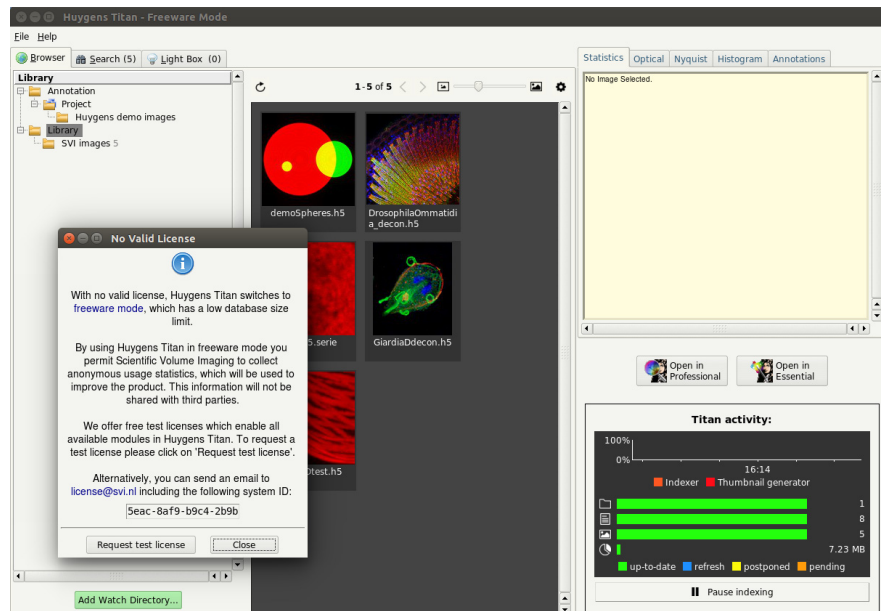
Huygens Titan - Freeware Mode

File Help

Browser Search (5) Light Box (0)

Library
Annotation
Project
Huygens demo images
Library
SVI images 5

1 - 5 of 5

demoSpheres.h5
DrosophilaOmmatidia_decon.h5
5.serie
GiardiaDdecon.h5
0test.h5

No Valid License

With no valid license, Huygens Titan switches to freeware mode, which has a low database size limit.

By using Huygens Titan in freeware mode you permit Scientific Volume Imaging to collect anonymous usage statistics, which will be used to improve the product. This information will not be shared with third parties.

We offer free test licenses which enable all available modules in Huygens Titan. To request a test license please click on 'Request test license'.

Alternatively, you can send an email to license@svi.nl including the following system ID:

5eac-8af9-b9c4-2b9b

Request test license Close

Add Watch Directory...

Statistics Optical Nyquist Histogram Annotations

No Image Selected.

Open in Professional
Open in Essential

Titan activity:

100%
0%
16:14
Indexer Thumbnail generator

1
8
5
7.23 MB

up-to-date refresh postponed pending

Pause indexing